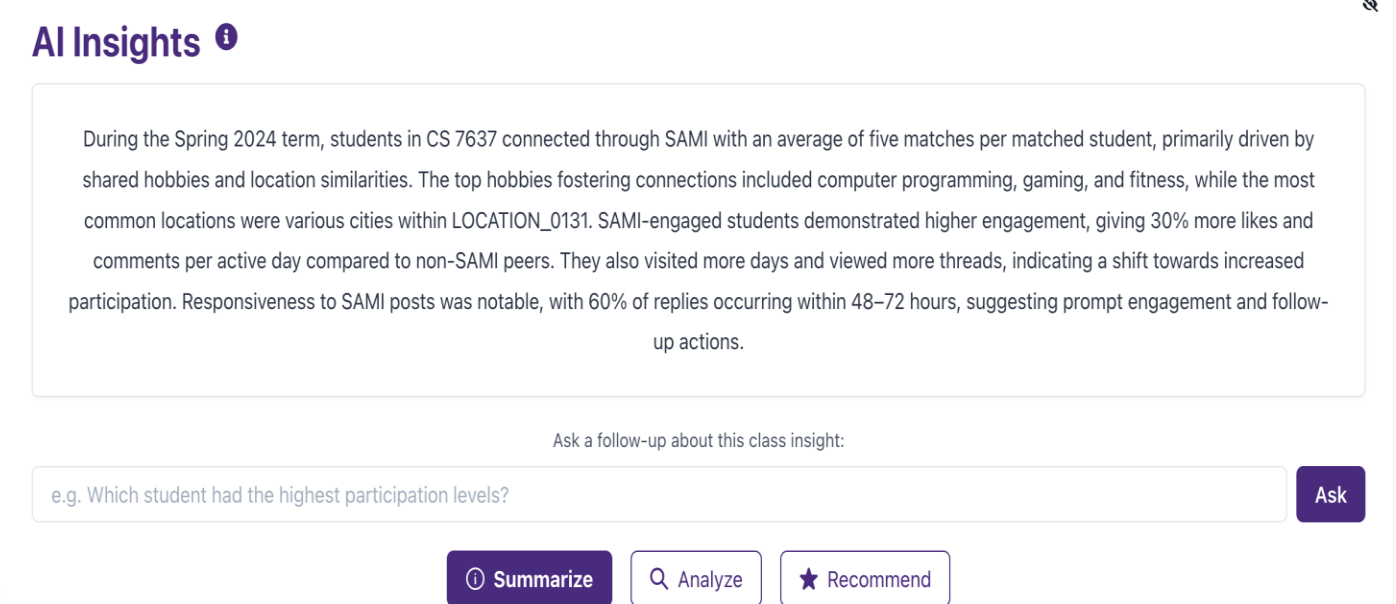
AI Insights

During the Spring 2024 term, students in CS 7637 connected through SAMI with an average of five matches per matched student, primarily driven by shared hobbies and location similarities. The top hobbies fostering connections included computer programming, gaming, and fitness, while the most common locations were various cities within LOCATION_0131. SAMI-engaged students demonstrated higher engagement, giving 30% more likes and comments per active day compared to non-SAMI peers. They also visited more days and viewed more threads, indicating a shift towards increased participation. Responsiveness to SAMI posts was notable, with 60% of replies occurring within 48–72 hours, suggesting prompt engagement and follow-up actions.

Ask a follow-up about this class insight:

e.g. Which student had the highest participation levels?

Ask

Summarize

Analyze

Recommend